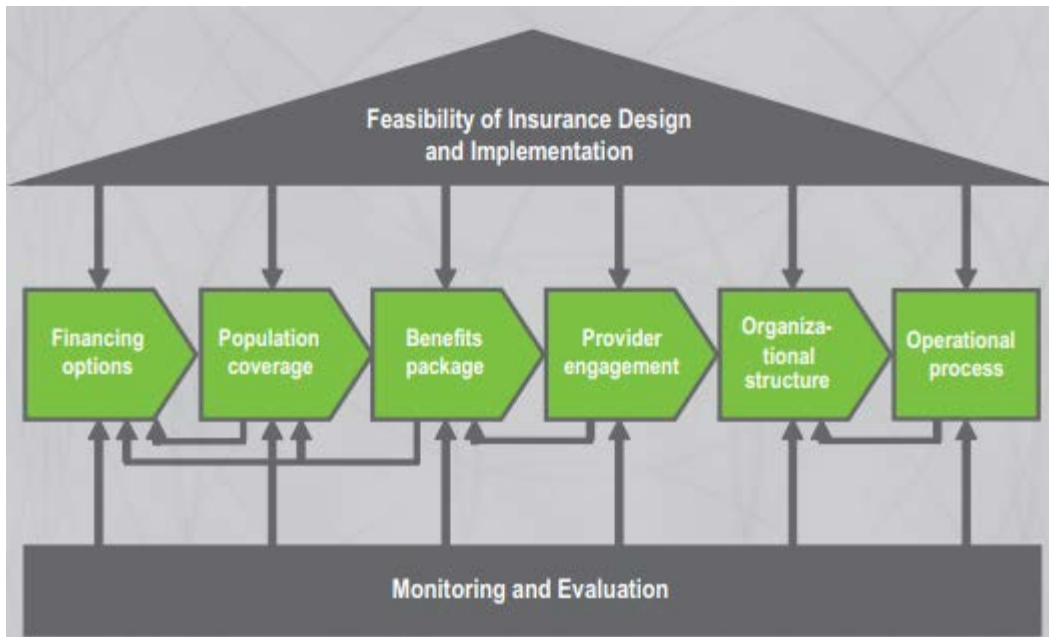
Feasibility of Insurance Design and Implementation

Financing options

Population coverage

Benefits package

Provider engagement

Organizational structure

Operational process

Monitoring and Evaluation